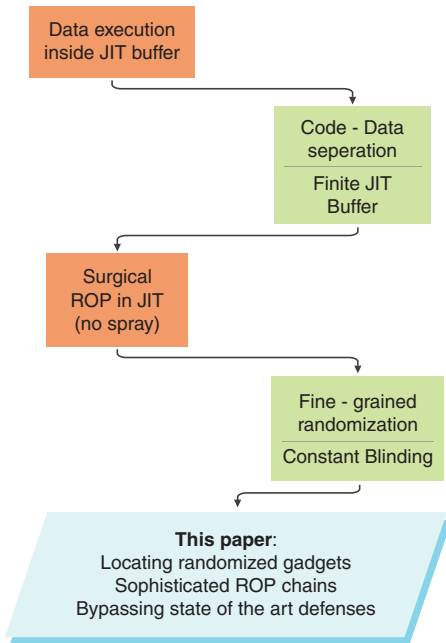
Data execution inside JIT buffer

Code - Data seperation

Finite JIT Buffer

Surgical ROP in JIT (no spray)

Fine - grained randomization

Constant Blinding

**This paper**:
Locating randomized gadgets
Sophisticated ROP chains
Bypassing state of the art defenses